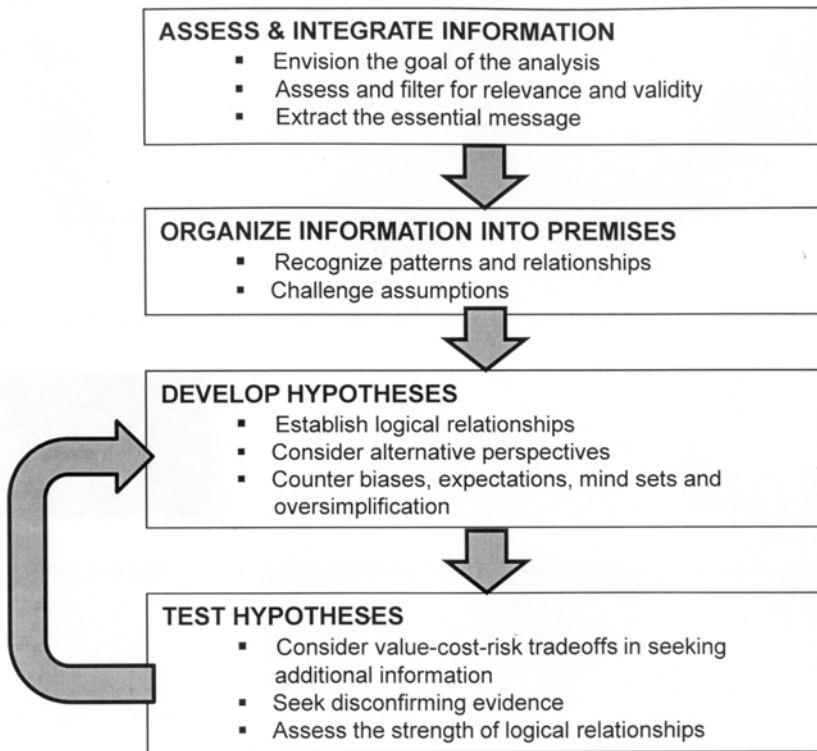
ASSESS & INTEGRATE INFORMATION
- Envision the goal of the analysis
- Assess and filter for relevance and validity
- Extract the essential message

ORGANIZE INFORMATION INTO PREMISES
- Recognize patterns and relationships
- Challenge assumptions

DEVELOP HYPOTHESES
- Establish logical relationships
- Consider alternative perspectives
- Counter biases, expectations, mind sets and oversimplification

TEST HYPOTHESES
- Consider value-cost-risk tradeoffs in seeking additional information
- Seek disconfirming evidence
- Assess the strength of logical relationships